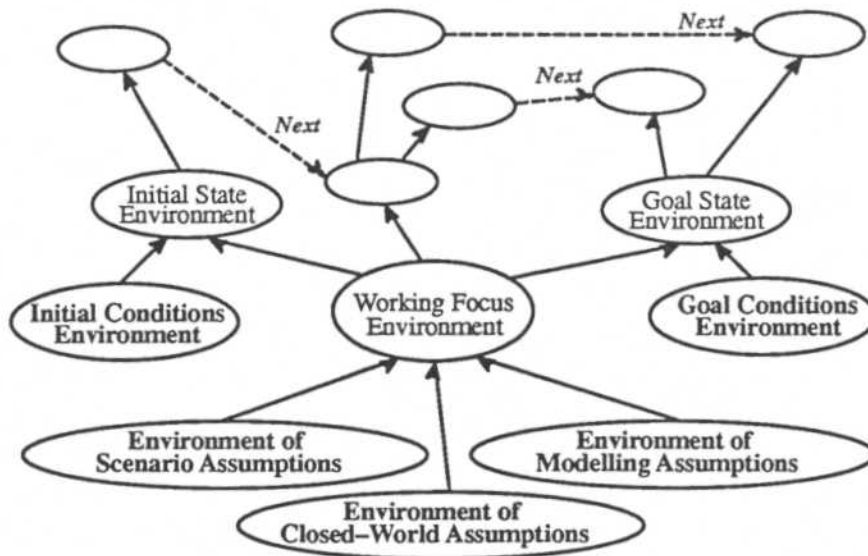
Next

Next

Next

Initial State Environment

Goal State Environment

Initial Conditions Environment

Working Focus Environment

Goal Conditions Environment

Environment of Scenario Assumptions

Environment of Modelling Assumptions

Environment of Closed–World Assumptions